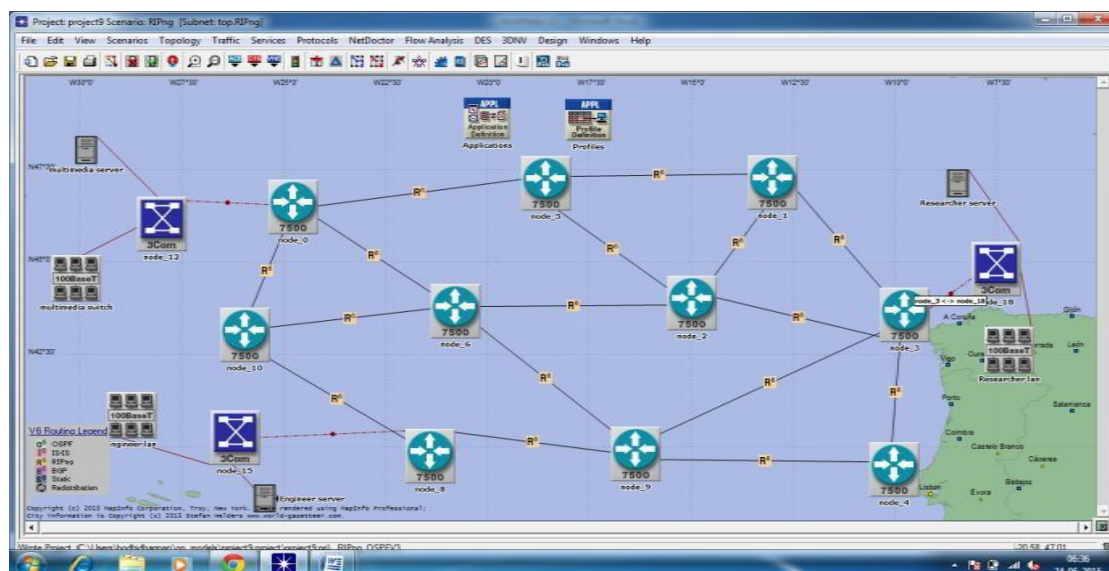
Project: project9 Scenario: RIPng [Subnet: top.RIPng]

File Edit View Scenarios Topology Traffic Services Protocols NetDoctor Flow Analysis DES 3DNV Design Windows Help

W30°0' W27°30' W25°0' W22°30' W20°0' W17°30' W15°0' W12°30' W10°0' W7°30'

N47°30'

N45°0'

N42°30'

APPL
Application Definition
Applications

APPL
Profile Definition
Profiles

multimedia server

3Com
node_12

100BaseT
multimedia switch

7500
node_0

7500
node_5

7500
node_1

Researcher server

3Com
node_18

node_3 <-> node_18

7500
node_6

7500
node_2

7500
node_3

7500
node_10

100BaseT
Researcher lan

100BaseT
Engineer lan

3Com
node_15

7500
node_8

7500
node_9

7500
node_4

Engineer server

R⁶

A Coruña
Vigo
Ourense
Gijón
León
Porto
Salamanca
Coimbra
Castelo Branco
Cáceres
Badajoz
Lisbon
Évora

V6 Routing Legend
OSPF
IS-IS
RIPng
BGP
Static
Redistribution

Copyright (c) 2015 MapInfo Corporation, Troy, New York. Data rendered using MapInfo Professional.
City information is Copyright (c) 2015 Stefan Helders www.world-gazetteer.com.

Wrote Project: C:\Users\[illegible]\op_models\project9\project\project9.prj RIPng OSPFV3

20:58:47:01

06:36
24.05.2015